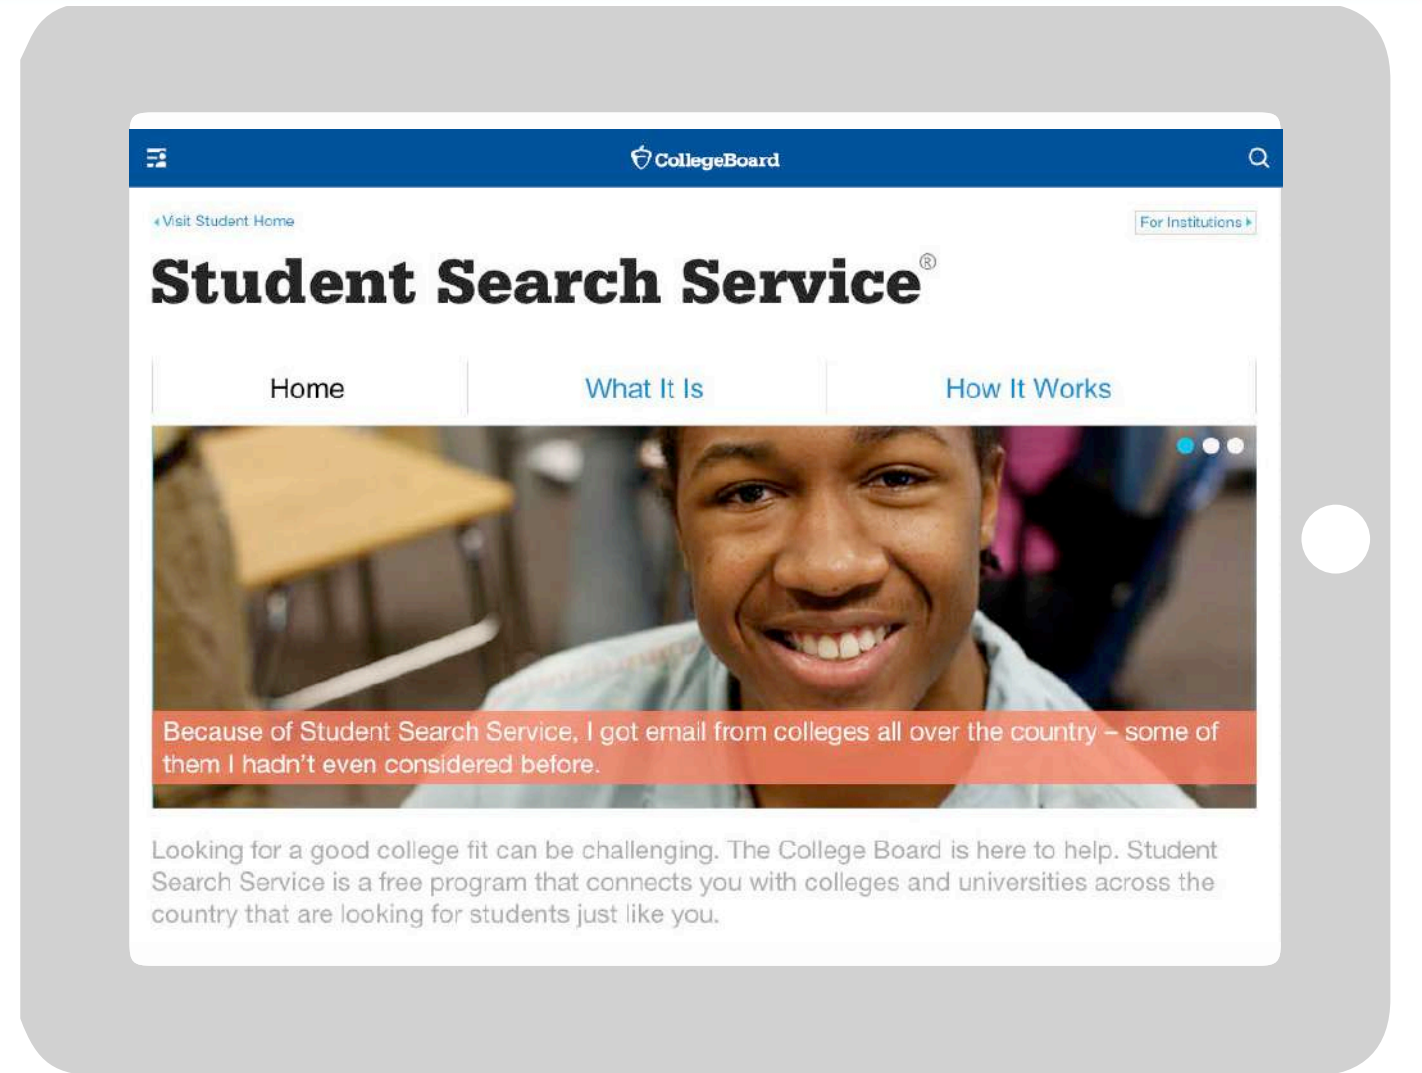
CollegeBoard

Visit Student Home

For Institutions

Student Search Service®

Home

What It Is

How It Works

Because of Student Search Service, I got email from colleges all over the country – some of them I hadn't even considered before.

Looking for a good college fit can be challenging. The College Board is here to help. Student Search Service is a free program that connects you with colleges and universities across the country that are looking for students just like you.